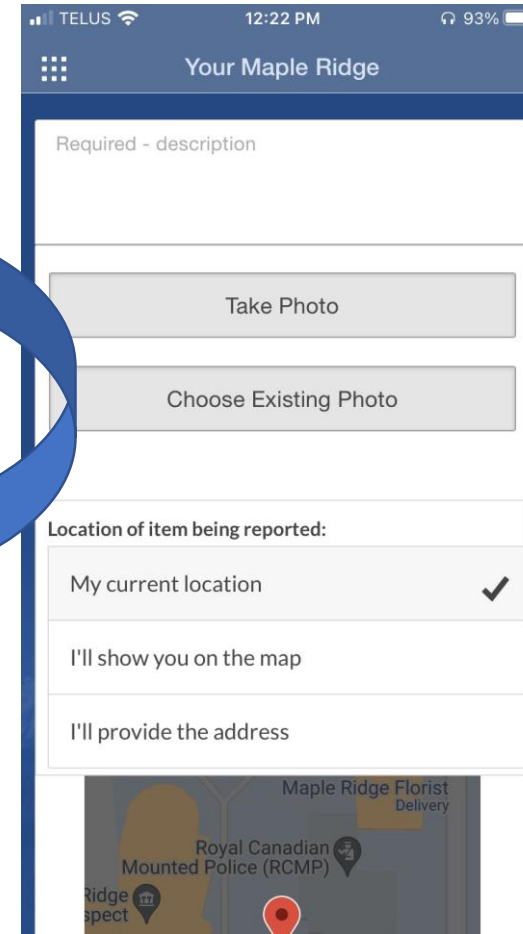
TELUS 12:22 PM 93%

Your Maple Ridge

Required - description

Take Photo

Choose Existing Photo

Location of item being reported:

My current location ✓

I'll show you on the map

I'll provide the address

Maple Ridge Florist
Delivery

Royal Canadian Mounted Police (RCMP)

Ridge
spect